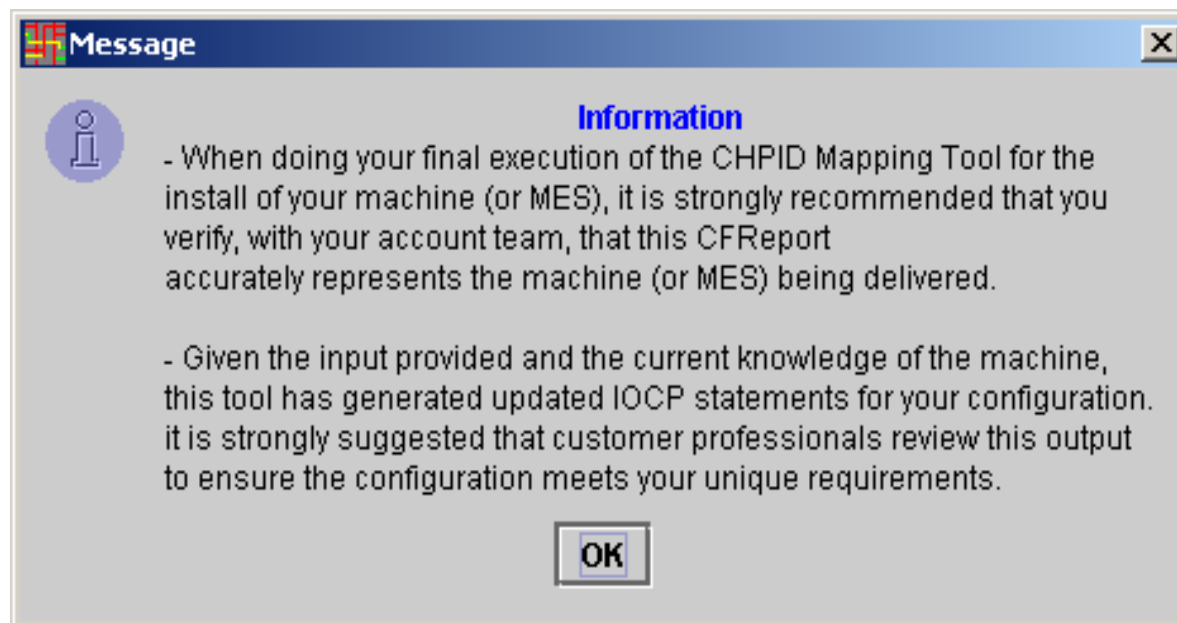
Message

Information

- When doing your final execution of the CHPID Mapping Tool for the install of your machine (or MES), it is strongly recommended that you verify, with your account team, that this CFReport accurately represents the machine (or MES) being delivered.

- Given the input provided and the current knowledge of the machine, this tool has generated updated IOCP statements for your configuration. it is strongly suggested that customer professionals review this output to ensure the configuration meets your unique requirements.

OK